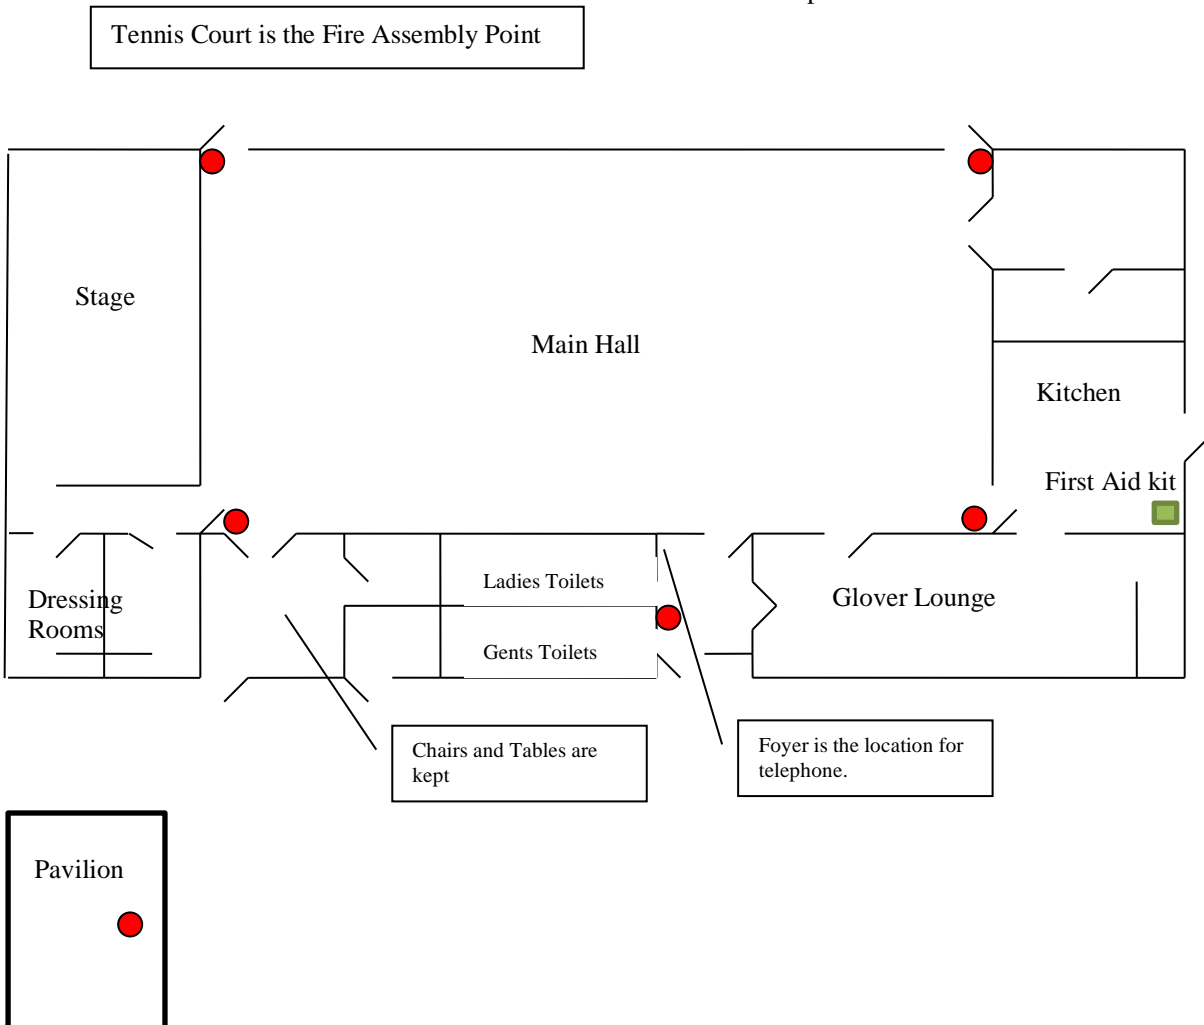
Tennis Court is the Fire Assembly Point

Stage

Main Hall

Kitchen

First Aid kit

Dressing Rooms

Ladies Toilets

Gents Toilets

Glover Lounge

Chairs and Tables are kept

Foyer is the location for telephone.

Pavilion